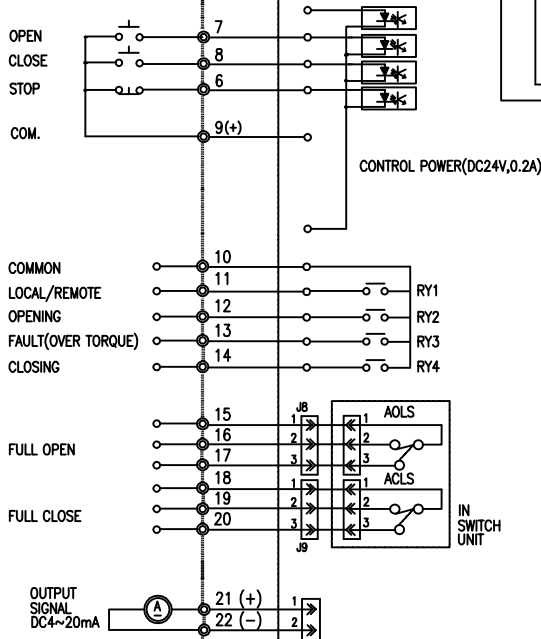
OPEN
CLOSE
STOP
COM.

7
8
6
9(+)

CONTROL POWER(DC24V,0.2A)

COMMON
LOCAL/REMOTE
OPENING
FAULT(OVER TORQUE)
CLOSING

10
11
12
13
14

RY1
RY2
RY3
RY4

FULL OPEN
FULL CLOSE

15
16
17
18
19
20

J8
1
2
3
1
2
3
J9

AOLS
1
2
3
ACLS
1
2
3

IN SWITCH UNIT

OUTPUT SIGNAL DC4~20mA

A

21 (+)
22 (−)

1
2